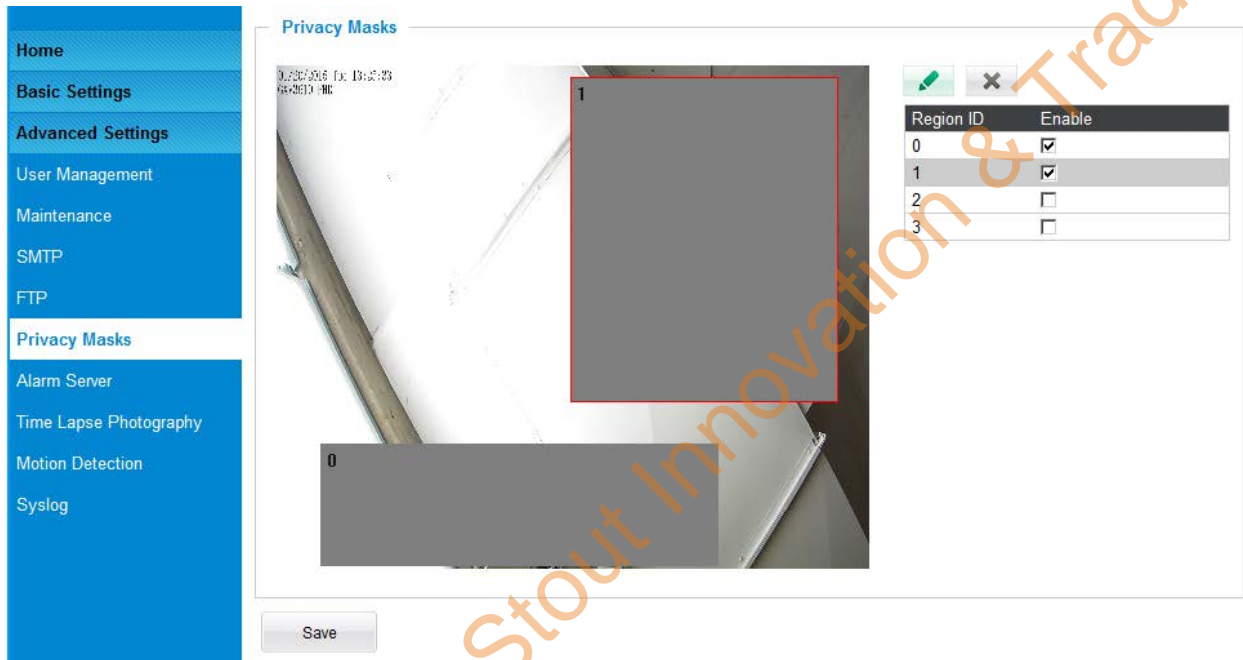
Home
Basic Settings
Advanced Settings
User Management
Maintenance
SMTP
FTP
Privacy Masks
Alarm Server
Time Lapse Photography
Motion Detection
Syslog

Privacy Masks

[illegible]

1

0

| Region ID | Enable |
|---|---|
| 0 | ☑ |
| 1 | ☑ |
| 2 | ☐ |
| 3 | ☐ |

Save

Stout Innovation & Trad